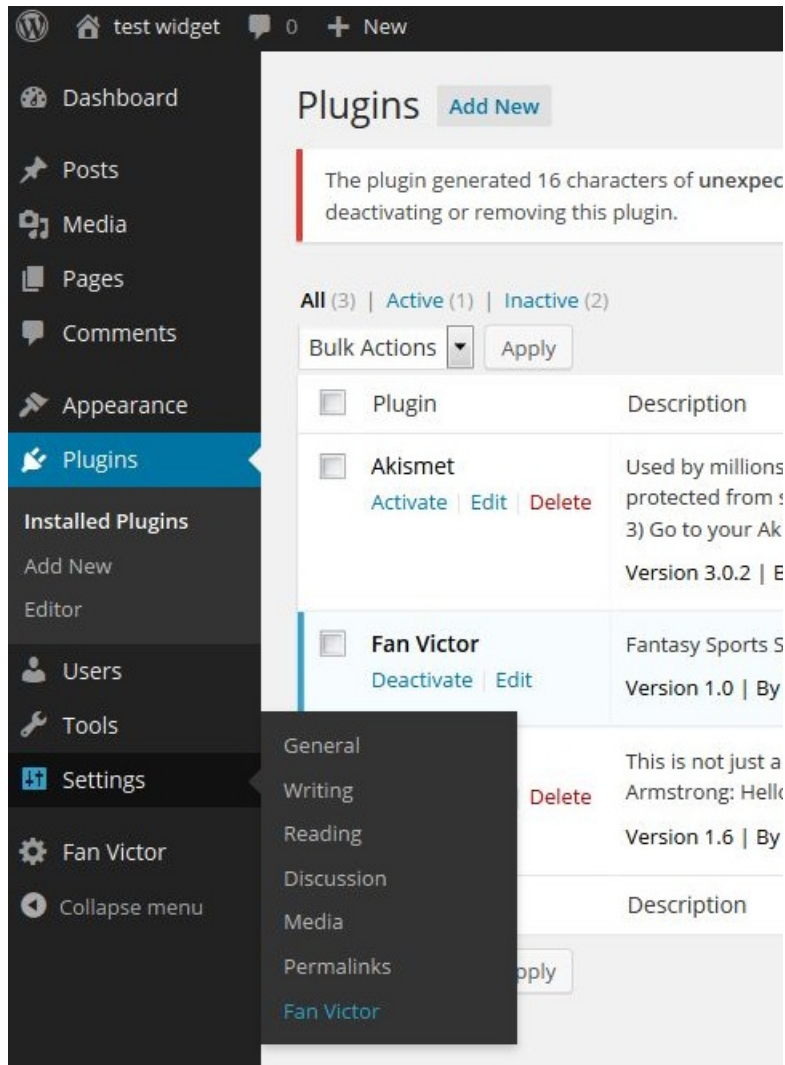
test widget 0 New

Dashboard
Posts
Media
Pages
Comments
Appearance
Plugins
Installed Plugins
Add New
Editor
Users
Tools
Settings
Fan Victor
Collapse menu

Plugins Add New

The plugin generated 16 characters of **unexpec** deactivating or removing this plugin.

All (3) | Active (1) | Inactive (2)

Bulk Actions Apply

| | Plugin | Description |
|---|---|---|
| | Akismet<br>Activate \| Edit \| Delete | Used by millions protected from s 3) Go to your Ak<br>Version 3.0.2 \| B |
| | Fan Victor<br>Deactivate \| Edit | Fantasy Sports S<br>Version 1.0 \| By |
| | Delete | This is not just a Armstrong: Hell<br>Version 1.6 \| By |
| | | Description |

General
Writing
Reading
Discussion
Media
Permalinks
Fan Victor

pply